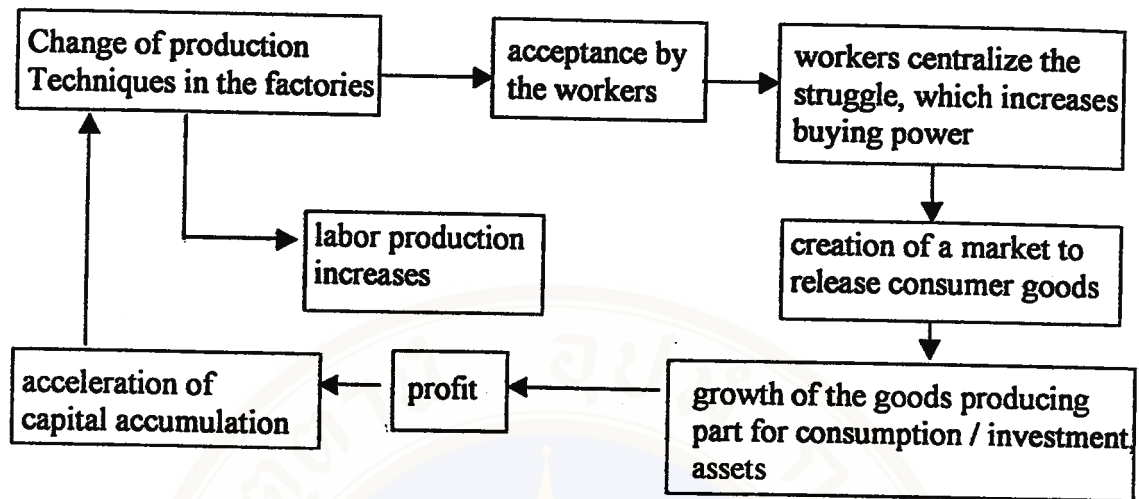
Change of production Techniques in the factories

acceptance by the workers

workers centralize the struggle, which increases buying power

labor production increases

creation of a market to release consumer goods

acceleration of capital accumulation

profit

growth of the goods producing part for consumption / investment, assets